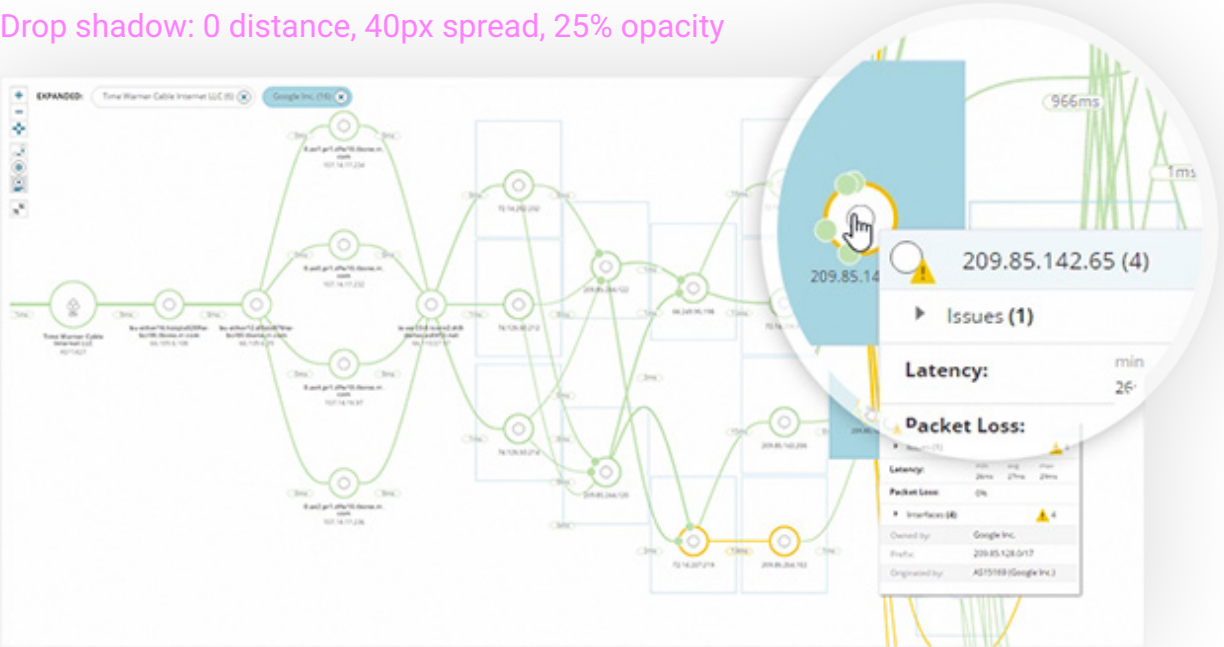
Drop shadow: 0 distance, 40px spread, 25% opacity

EXPANDED: Time Warner Cable Internet LLC (6) Google Inc. (16)

Time Warner Cable Internet LLC

966ms

1ms

209.85.14

209.85.142.65 (4)

Issues (1)

Latency:

min

26

Packet Loss:

Latency:

Packet Loss: 0%

Interfaces (4) 4

Owned by: Google Inc.

Prefix: 209.85.128.0/17

Originated by: AS15169 (Google Inc.)

209.85.142.244

209.85.204.102

72.14.237.219